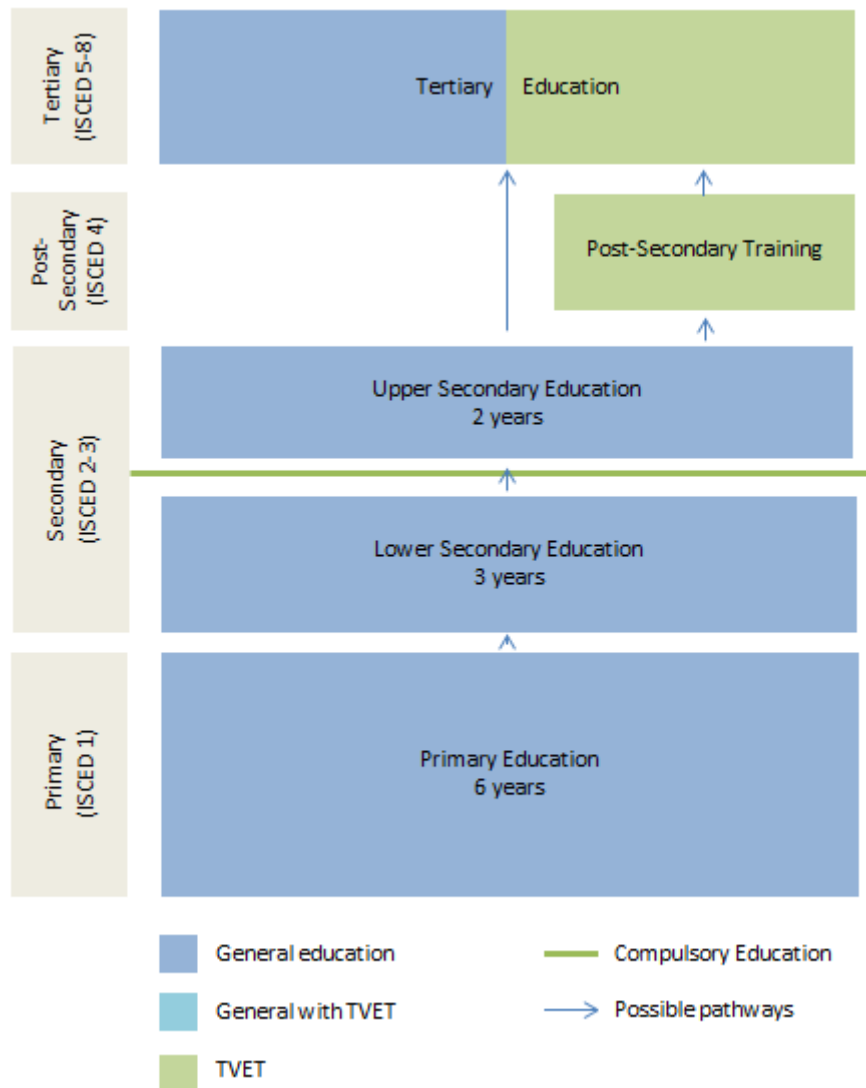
Tertiary (ISCED 5-8)

Tertiary Education

Post-Secondary (ISCED 4)

Post-Secondary Training

Secondary (ISCED 2-3)

Upper Secondary Education
2 years

Lower Secondary Education
3 years

Primary (ISCED 1)

Primary Education
6 years

General education

Compulsory Education

General with TVET

Possible pathways

TVET